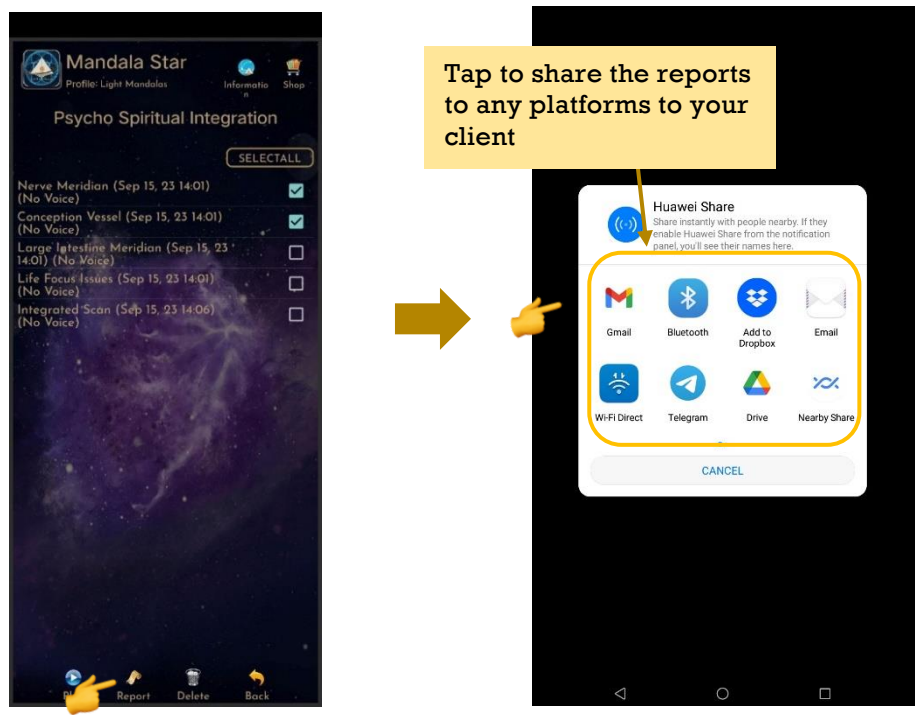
Mandala Star
Profile: Light Mandalas
Informatio n
Shop

Psycho Spiritual Integration

SELECTALL

Nerve Meridian (Sep 15, 23 14:01) (No Voice)
Conception Vessel (Sep 15, 23 14:01) (No Voice)
Large Intestine Meridian (Sep 15, 23 14:01) (No Voice)
Life Focus Issues (Sep 15, 23 14:01) (No Voice)
Integrated Scan (Sep 15, 23 14:06) (No Voice)

Pl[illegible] Report Delete Back

Tap to share the reports to any platforms to your client

Huawei Share
Share instantly with people nearby. If they enable Huawei Share from the notification panel, you'll see their names here.

Gmail
Bluetooth
Add to Dropbox
Email
Wi-Fi Direct
Telegram
Drive
Nearby Share

CANCEL